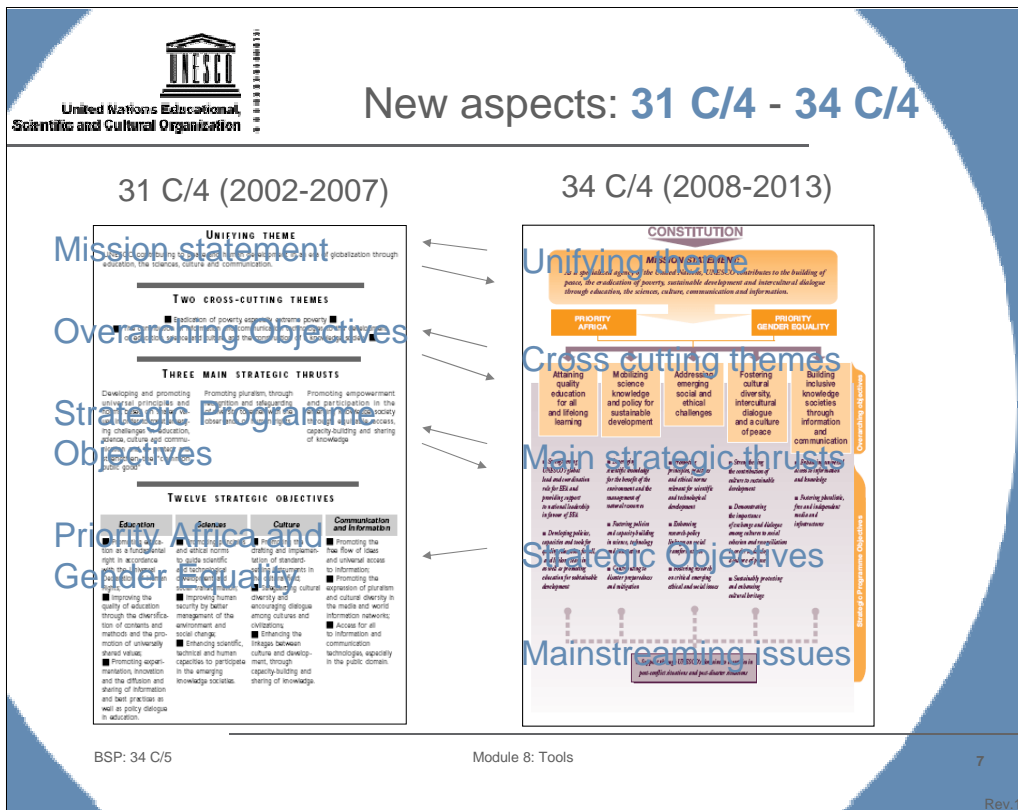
United Nations Educational, Scientific and Cultural Organization

New aspects: **31 C/4** - **34 C/4**

31 C/4 (2002-2007)

34 C/4 (2008-2013)

UNIFYING THEME

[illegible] globalization through education, the sciences, culture and communication.

TWO CROSS-CUTTING THEMES

Eradication of poverty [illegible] extreme poverty
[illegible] communication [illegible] knowledge society

THREE MAIN STRATEGIC THRUSTS

Developing and promoting universal principles and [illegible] challenges in education, science, culture and communication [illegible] public good

Promoting pluralism, through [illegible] and safeguarding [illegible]

Promoting empowerment and participation in the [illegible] society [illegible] access, capacity-building and sharing of knowledge

TWELVE STRATEGIC OBJECTIVES

| Education | Sciences | Culture | Communication and Information |
|---|---|---|---|
| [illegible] as a fundamental right in accordance with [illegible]; Improving the quality of education through the diversification of contents and methods and the promotion of universally shared values; Promoting experimentation, innovation and the diffusion and sharing of information and best practices as well as policy dialogue in education. | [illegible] and ethical norms to guide scientific and technological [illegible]; Improving human security by better management of the environment and social change; Enhancing scientific, technical and human capacities to participate in the emerging knowledge societies. | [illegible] drafting and implementation of standard-setting instruments in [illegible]; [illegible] cultural diversity and encouraging dialogue among cultures and civilizations; Enhancing the linkages between culture and development, through capacity-building and sharing of knowledge. | Promoting the free flow of ideas and universal access to information; Promoting the expression of pluralism and cultural diversity in the media and world information networks; Access for all to information and communication technologies, especially in the public domain. |

Mission statement

Overarching Objectives

Strategic Programme Objectives

Priority Africa and Gender Equality

CONSTITUTION

MISSION STATEMENT

As a specialized agency of the United Nations, UNESCO contributes to the building of peace, the eradication of poverty, sustainable development and intercultural dialogue through education, the sciences, culture, communication and information.

PRIORITY AFRICA

PRIORITY GENDER EQUALITY

Attaining quality education for all and lifelong learning

Mobilizing science knowledge and policy for sustainable development

Addressing emerging social and ethical challenges

Fostering cultural diversity, intercultural dialogue and a culture of peace

Building inclusive knowledge societies through information and communication

Overarching objectives

Strategic Programme Objectives

Unifying theme

Cross cutting themes

Main strategic thrusts

Strategic Objectives

Mainstreaming issues

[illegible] UNESCO's global lead and coordination role for EFA and providing support to national leadership in favour of EFA

Developing policies, capacities and tools for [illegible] education for sustainable development

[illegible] scientific knowledge for the benefit of the environment and the management of natural resources

Fostering policies and capacity-building in science, technology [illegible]

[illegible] disaster preparedness and mitigation

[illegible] principles, practices and ethical norms relevant for scientific and technological development

Enhancing research-policy linkages on social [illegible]

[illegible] research on critical emerging ethical and social issues

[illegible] the contribution of cultures to sustainable development

Demonstrating the importance of exchanges and dialogue among cultures to social cohesion and reconciliation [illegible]

Sustainably protecting and enhancing cultural heritage

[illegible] access to information and knowledge

Fostering pluralistic, free and independent media and infrastructures

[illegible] UNESCO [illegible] in post-conflict situations and post-disaster situations

BSP: 34 C/5

Module 8: Tools

7

Rev.